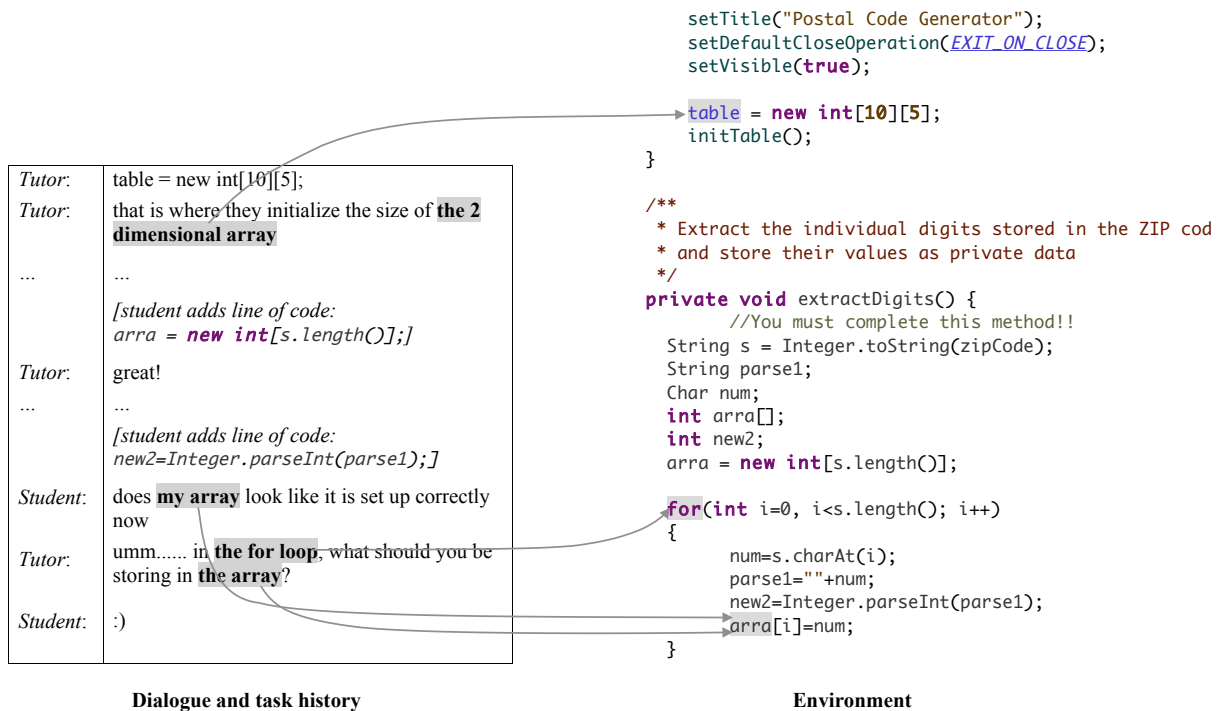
| | |
|---|---|
| *Tutor*: | table = new int[10][5]; |
| *Tutor*: | that is where they initialize the size of **the 2 dimensional array** |
| ... | ... |
| | *[student adds line of code: arra = **new int**[s.length()];]* |
| *Tutor*: | great! |
| ... | ... |
| | *[student adds line of code: new2=Integer.parseInt(parse1);]* |
| *Student*: | does **my array** look like it is set up correctly now |
| *Tutor*: | umm...... in **the for loop**, what should you be storing in **the array**? |
| *Student*: | :) |

**Dialogue and task history**

setTitle("Postal Code Generator");
setDefaultCloseOperation(EXIT_ON_CLOSE);
setVisible(true);

table = new int[10][5];
initTable();
}

/**
 * Extract the individual digits stored in the ZIP cod
 * and store their values as private data
 */
private void extractDigits() {
	//You must complete this method!!
String s = Integer.toString(zipCode);
String parse1;
Char num;
int arra[];
int new2;
arra = new int[s.length()];

for(int i=0, i<s.length(); i++)
{
	num=s.charAt(i);
	parse1=""+num;
	new2=Integer.parseInt(parse1);
	arra[i]=num;
}

**Environment**